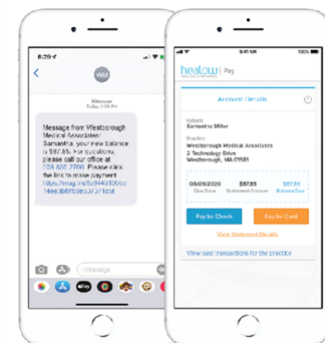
6:29

WM

iMessage
Today 6:29 PM

Message from Westborough Medical Associates: Samantha, your new balance is $87.85. For questions, please call our office at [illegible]. Or, Please click the link to make payment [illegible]

iMessage

9:41 AM 100%

healow | Pay

Account Details

Patient
Samantha Miller

Practice
Westborough Medical Associates
2 Technology Drive
Westborough, MA 01581

| 05/09/2020 | $87.85 | $87.85 |
|---|---|---|
| Due Date | Statement Amount | Balance Due |

Pay by Check

Pay by Card

View Statement Details

View past transactions for the practice